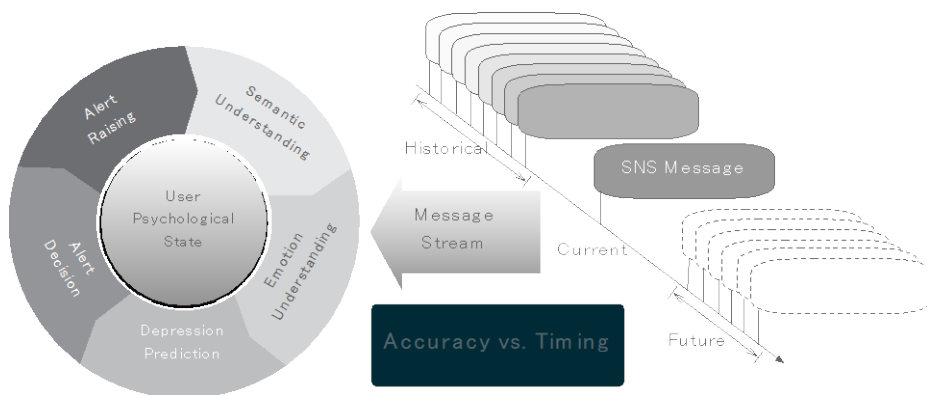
Alert Raising

Semantic Understanding

User Psychological State

Alert Decision

Emotion Understanding

Depression Prediction

Historical

SNS Message

Message Stream

Current

Future

Accuracy vs. Timing